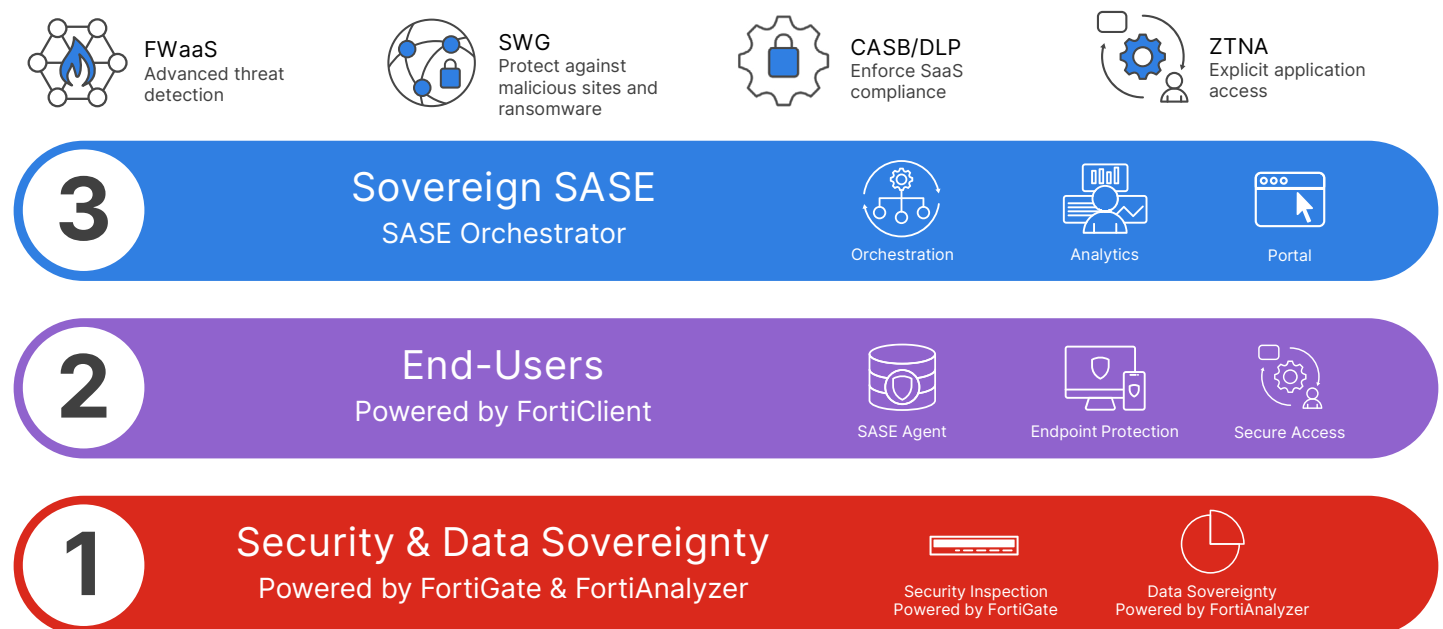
FWaaS
Advanced threat detection

SWG
Protect against malicious sites and ransomware

CASB/DLP
Enforce SaaS compliance

ZTNA
Explicit application access

3

Sovereign SASE
SASE Orchestrator

Orchestration

Analytics

Portal

2

End-Users
Powered by FortiClient

SASE Agent

Endpoint Protection

Secure Access

1

Security & Data Sovereignty
Powered by FortiGate & FortiAnalyzer

Security Inspection
Powered by FortiGate

Data Sovereignty
Powered by FortiAnalyzer